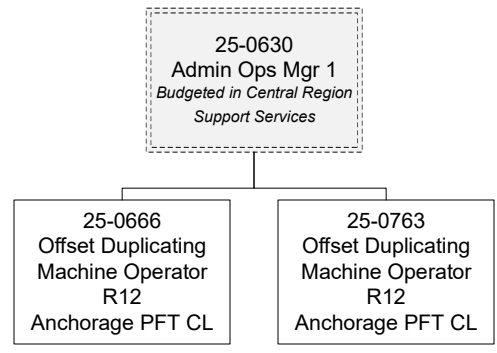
25-0630
Admin Ops Mgr 1
*Budgeted in Central Region Support Services*

25-0666
Offset Duplicating Machine Operator
R12
Anchorage PFT CL

25-0763
Offset Duplicating Machine Operator
R12
Anchorage PFT CL